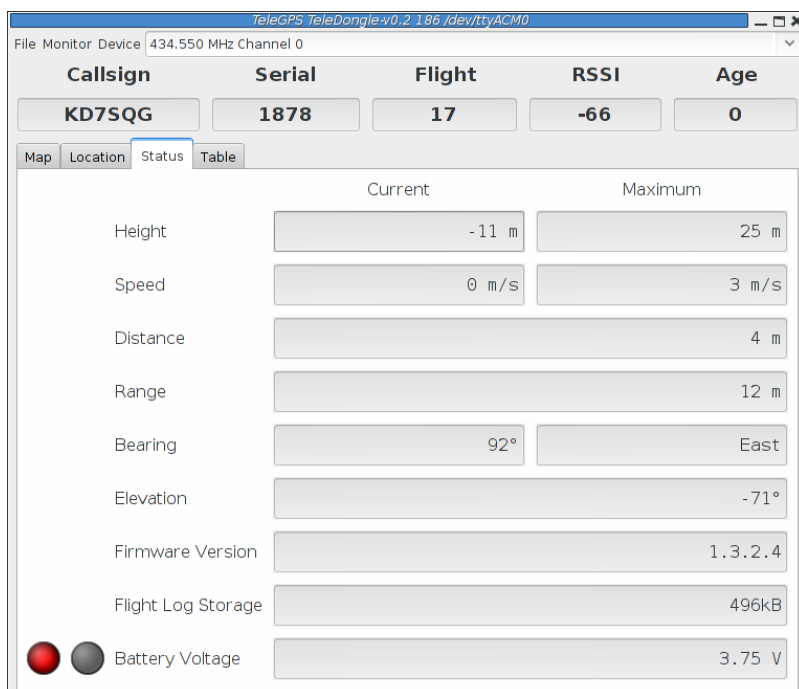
TeleGPS TeleDongle-v0.2 186 /dev/ttyACM0

File Monitor Device 434.550 MHz Channel 0

| Callsign | Serial | Flight | RSSI | Age |
|---|---|---|---|---|
| KD7SQG | 1878 | 17 | -66 | 0 |

Map Location Status Table

| | Current | Maximum |
|---|---|---|
| Height | -11 m | 25 m |
| Speed | 0 m/s | 3 m/s |
| Distance | 4 m | |
| Range | 12 m | |
| Bearing | 92° | East |
| Elevation | -71° | |
| Firmware Version | 1.3.2.4 | |
| Flight Log Storage | 496kB | |
| Battery Voltage | 3.75 V | |